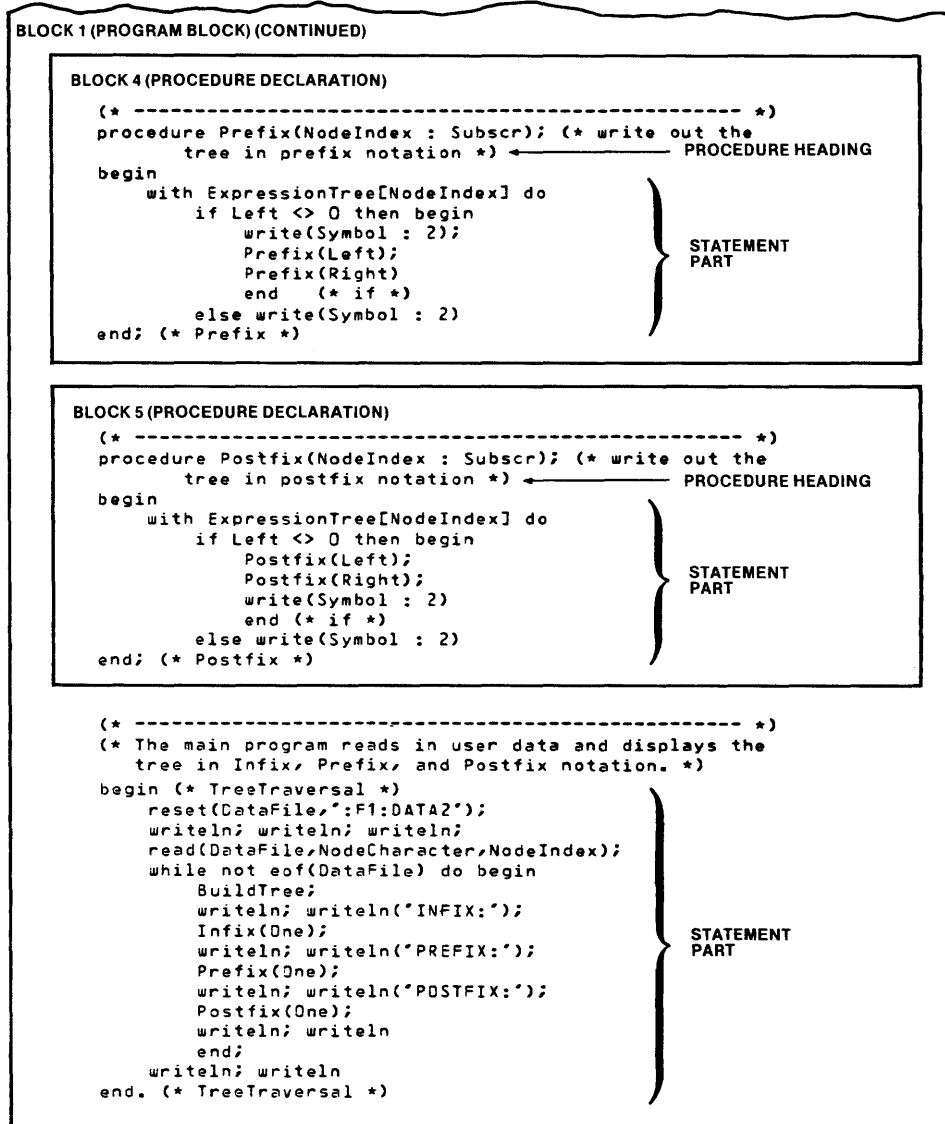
BLOCK 1 (PROGRAM BLOCK) (CONTINUED)

BLOCK 4 (PROCEDURE DECLARATION)

(* ----------------------------------------------------- *)
procedure Prefix(NodeIndex : Subscr); (* write out the
    tree in prefix notation *)
PROCEDURE HEADING
begin
    with ExpressionTree[NodeIndex] do
        if Left <> 0 then begin
            write(Symbol : 2);
            Prefix(Left);
            Prefix(Right)
            end   (* if *)
        else write(Symbol : 2)
end; (* Prefix *)
STATEMENT PART

BLOCK 5 (PROCEDURE DECLARATION)

(* ----------------------------------------------------- *)
procedure Postfix(NodeIndex : Subscr); (* write out the
    tree in postfix notation *)
PROCEDURE HEADING
begin
    with ExpressionTree[NodeIndex] do
        if Left <> 0 then begin
            Postfix(Left);
            Postfix(Right);
            write(Symbol : 2)
            end (* if *)
        else write(Symbol : 2)
end; (* Postfix *)
STATEMENT PART

(* ----------------------------------------------------- *)
(* The main program reads in user data and displays the
   tree in Infix, Prefix, and Postfix notation. *)
begin (* TreeTraversal *)
    reset(DataFile,':F1:DATA2');
    writeln; writeln; writeln;
    read(DataFile,NodeCharacter,NodeIndex);
    while not eof(DataFile) do begin
        BuildTree;
        writeln; writeln('INFIX:');
        Infix(One);
        writeln; writeln('PREFIX:');
        Prefix(One);
        writeln; writeln('POSTFIX:');
        Postfix(One);
        writeln; writeln
        end;
    writeln; writeln
end. (* TreeTraversal *)
STATEMENT PART